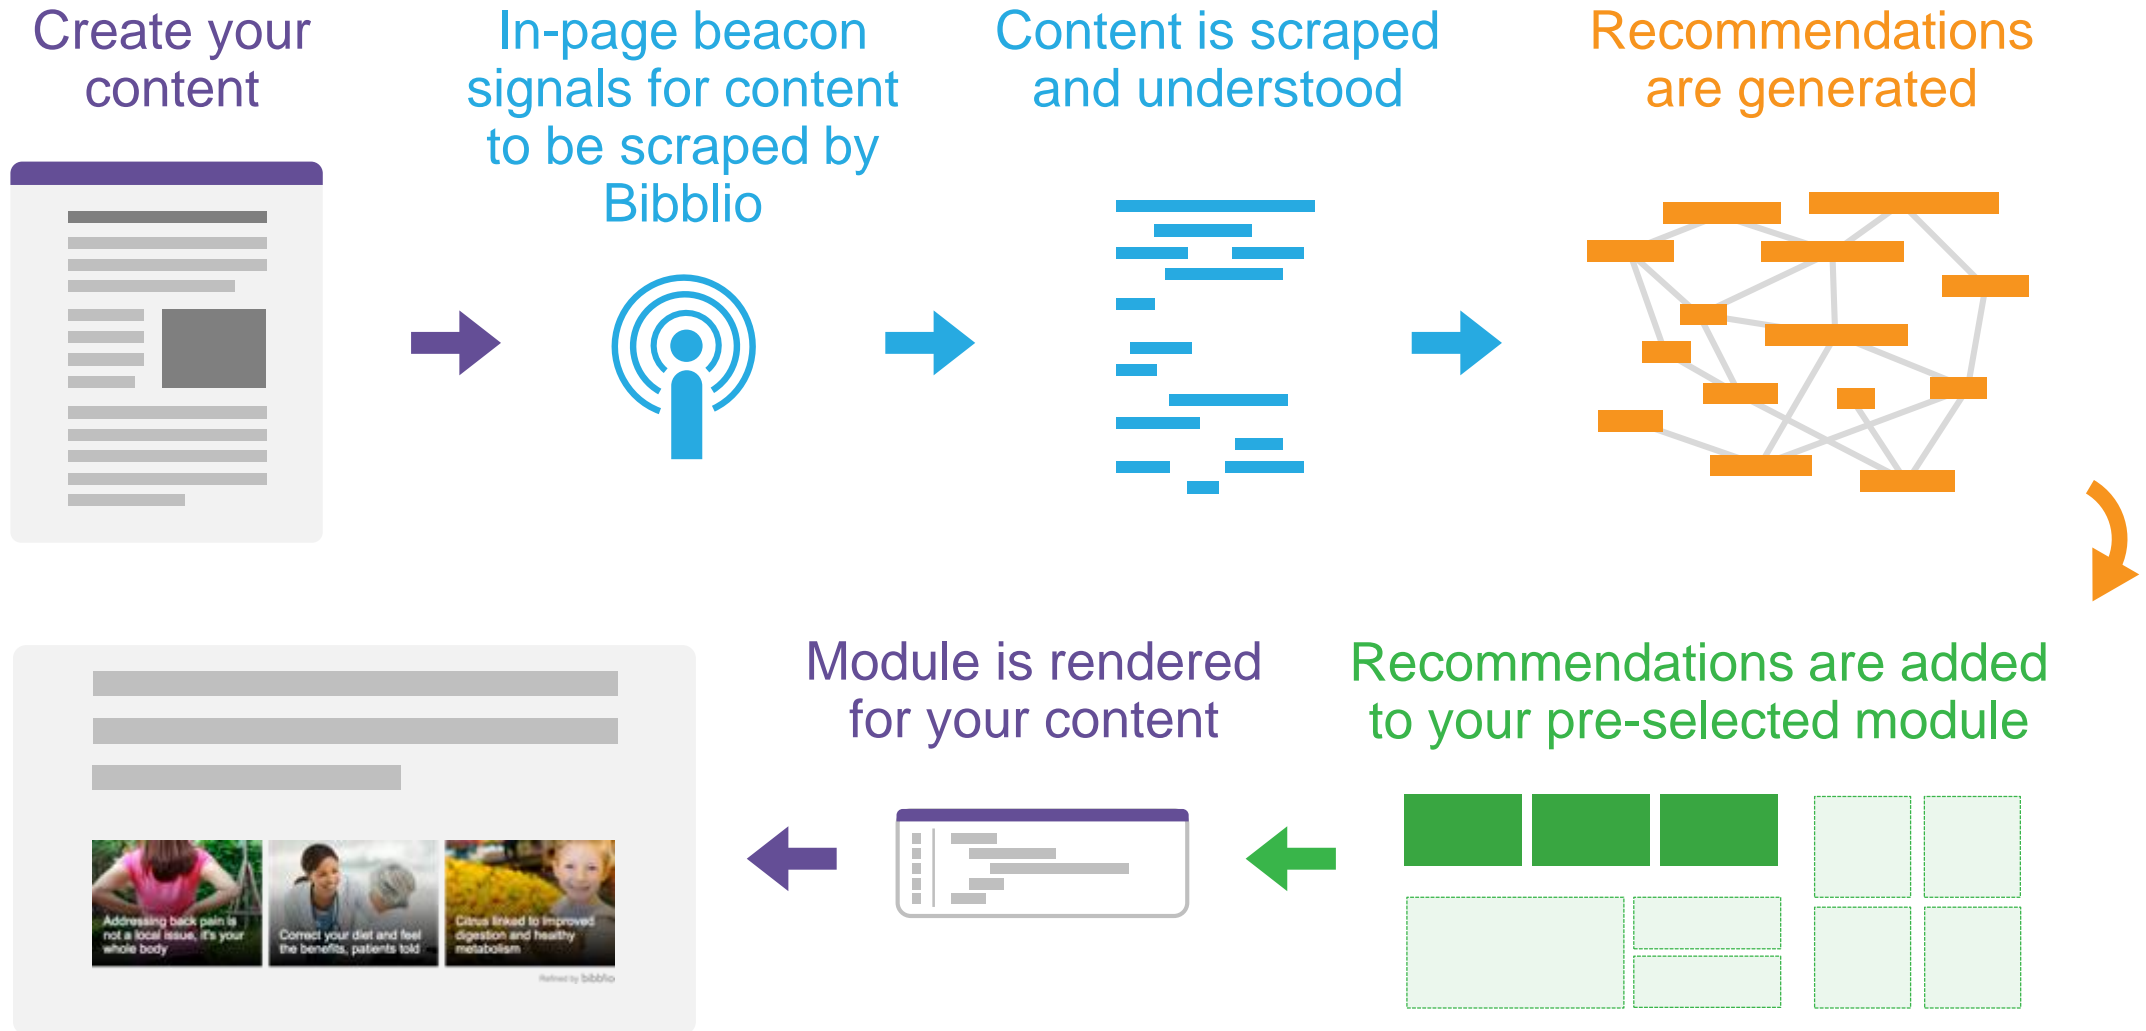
Create your content

In-page beacon signals for content to be scraped by Bibblio

Content is scraped and understood

Recommendations are generated

Module is rendered for your content

Recommendations are added to your pre-selected module

Addressing back pain is not a local issue, it's your whole body

Correct your diet and feel the benefits, patients told

Citrus linked to improved digestion and healthy metabolism

Refined by bibblio